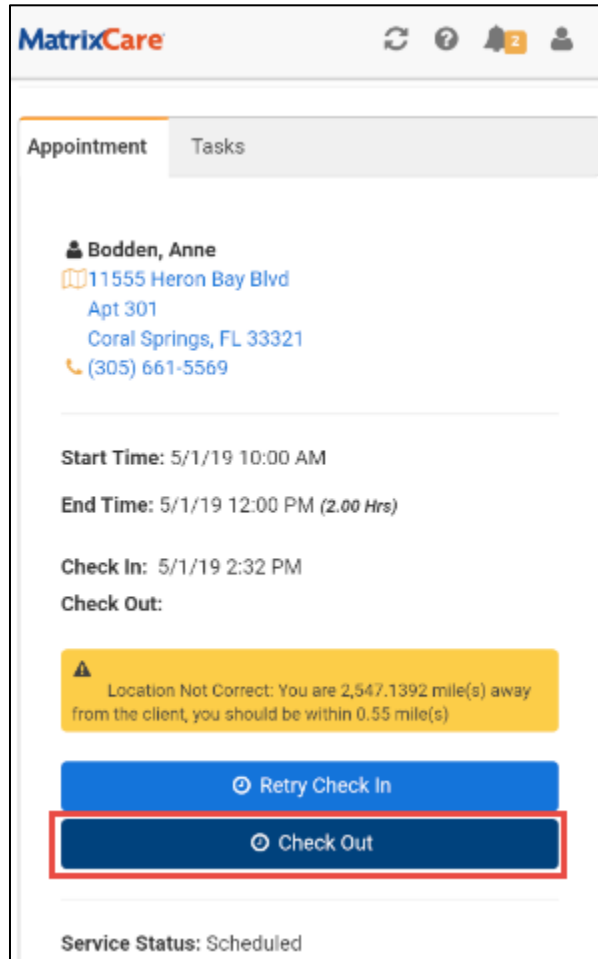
MatrixCare

2

Appointment

Tasks

Bodden, Anne
11555 Heron Bay Blvd
Apt 301
Coral Springs, FL 33321
(305) 661-5569

Start Time: 5/1/19 10:00 AM

End Time: 5/1/19 12:00 PM (2.00 Hrs)

Check In: 5/1/19 2:32 PM

Check Out:

Location Not Correct: You are 2,547.1392 mile(s) away from the client, you should be within 0.55 mile(s)

Retry Check In

Check Out

Service Status: Scheduled